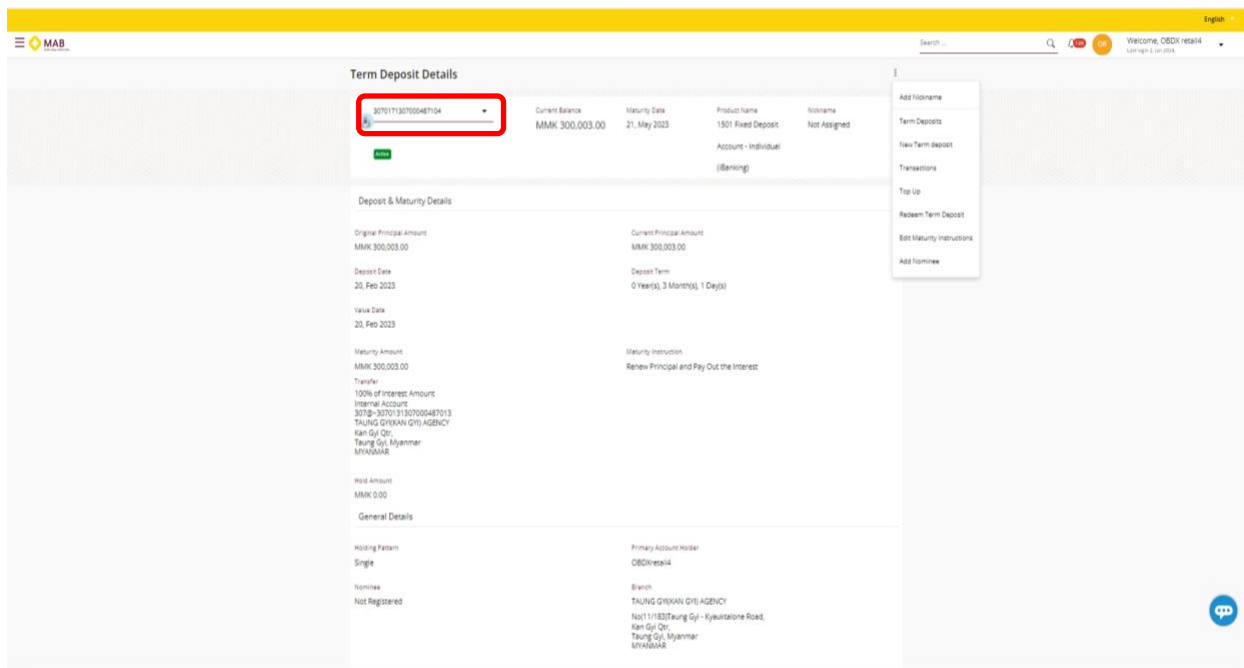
English

MAB

Search ...

OR

Welcome, OBDX retail4
Last login 2, Jan 2024

Term Deposit Details

307017130700048710​4

Active

Current Balance
MMK 300,003.00

Maturity Date
21, May 2023

Product Name
1501 Fixed Deposit Account - Individual (iBanking)

Nickname
Not Assigned

Add Nickname
Term Deposits
New Term deposit
Transactions
Top Up
Redeem Term Deposit
Edit Maturity Instructions
Add Nominee

Deposit & Maturity Details

Original Principal Amount
MMK 300,003.00

Current Principal Amount
MMK 300,003.00

Deposit Date
20, Feb 2023

Deposit Term
0 Year(s), 3 Month(s), 1 Day(s)

Value Date
20, Feb 2023

Maturity Amount
MMK 300,003.00

Maturity Instruction
Renew Principal and Pay Out the Interest

Transfer
100% of Interest Amount
Internal Account
307@~3070131307000487013
TAUNG GYI(KAN GYI) AGENCY
Kan Gyi Qtr,
Taung Gyi, Myanmar
MYANMAR

Hold Amount
MMK 0.00

General Details

Holding Pattern
Single

Primary Account Holder
OBDXretail4

Nominee
Not Registered

Branch
TAUNG GYI(KAN GYI) AGENCY
No(11/183)Taung Gyi - Kyauktalone Road,
Kan Gyi Qtr,
Taung Gyi, Myanmar
MYANMAR